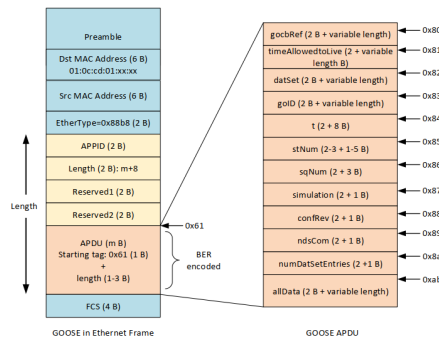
Preamble

Dst MAC Address (6 B)
01:0c:cd:01:xx:xx

Src MAC Address (6 B)

EtherType=0x88b8 (2 B)

APPID (2 B)

Length (2 B): m+8

Reserved1 (2 B)

Reserved2 (2 B)

APDU (m B)
Starting tag: 0x61 (1 B)
+
length (1-3 B)

FCS (4 B)

Length

0x61

BER encoded

GOOSE in Ethernet Frame

gocbRef (2 B + variable length)

timeAllowedtoLive (2 + variable length B)

datSet (2 B + variable length)

goID (2 B + variable length)

t (2 + 8 B)

stNum (2-3 + 1-5 B)

sqNum (2 + 3 B)

simulation (2 + 1 B)

confRev (2 + 1 B)

ndsCom (2 + 1 B)

numDatSetEntries (2 +1 B)

allData (2 B + variable length)

0x80
0x81
0x82
0x83
0x84
0x85
0x86
0x87
0x88
0x89
0x8a
0xab

GOOSE APDU